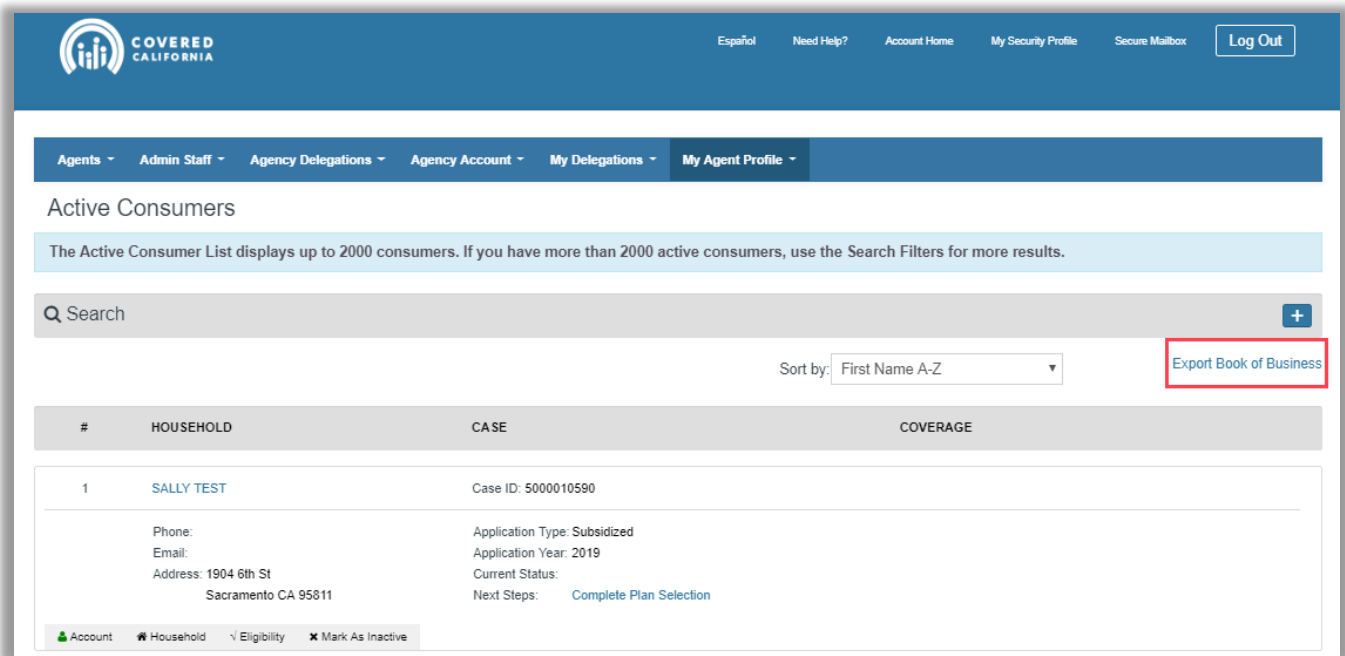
COVERED CALIFORNIA

Español Need Help? Account Home My Security Profile Secure Mailbox Log Out

Agents Admin Staff Agency Delegations Agency Account My Delegations My Agent Profile

Active Consumers

The Active Consumer List displays up to 2000 consumers. If you have more than 2000 active consumers, use the Search Filters for more results.

Search

+

Sort by: First Name A-Z

Export Book of Business

| # | HOUSEHOLD | CASE | COVERAGE |
|---|---|---|---|
| 1 | SALLY TEST | Case ID: 5000010590 | |
| | Phone: Email: Address: 1904 6th St Sacramento CA 95811 | Application Type: Subsidized Application Year: 2019 Current Status: Next Steps: Complete Plan Selection | |

Account Household √ Eligibility ✖ Mark As Inactive